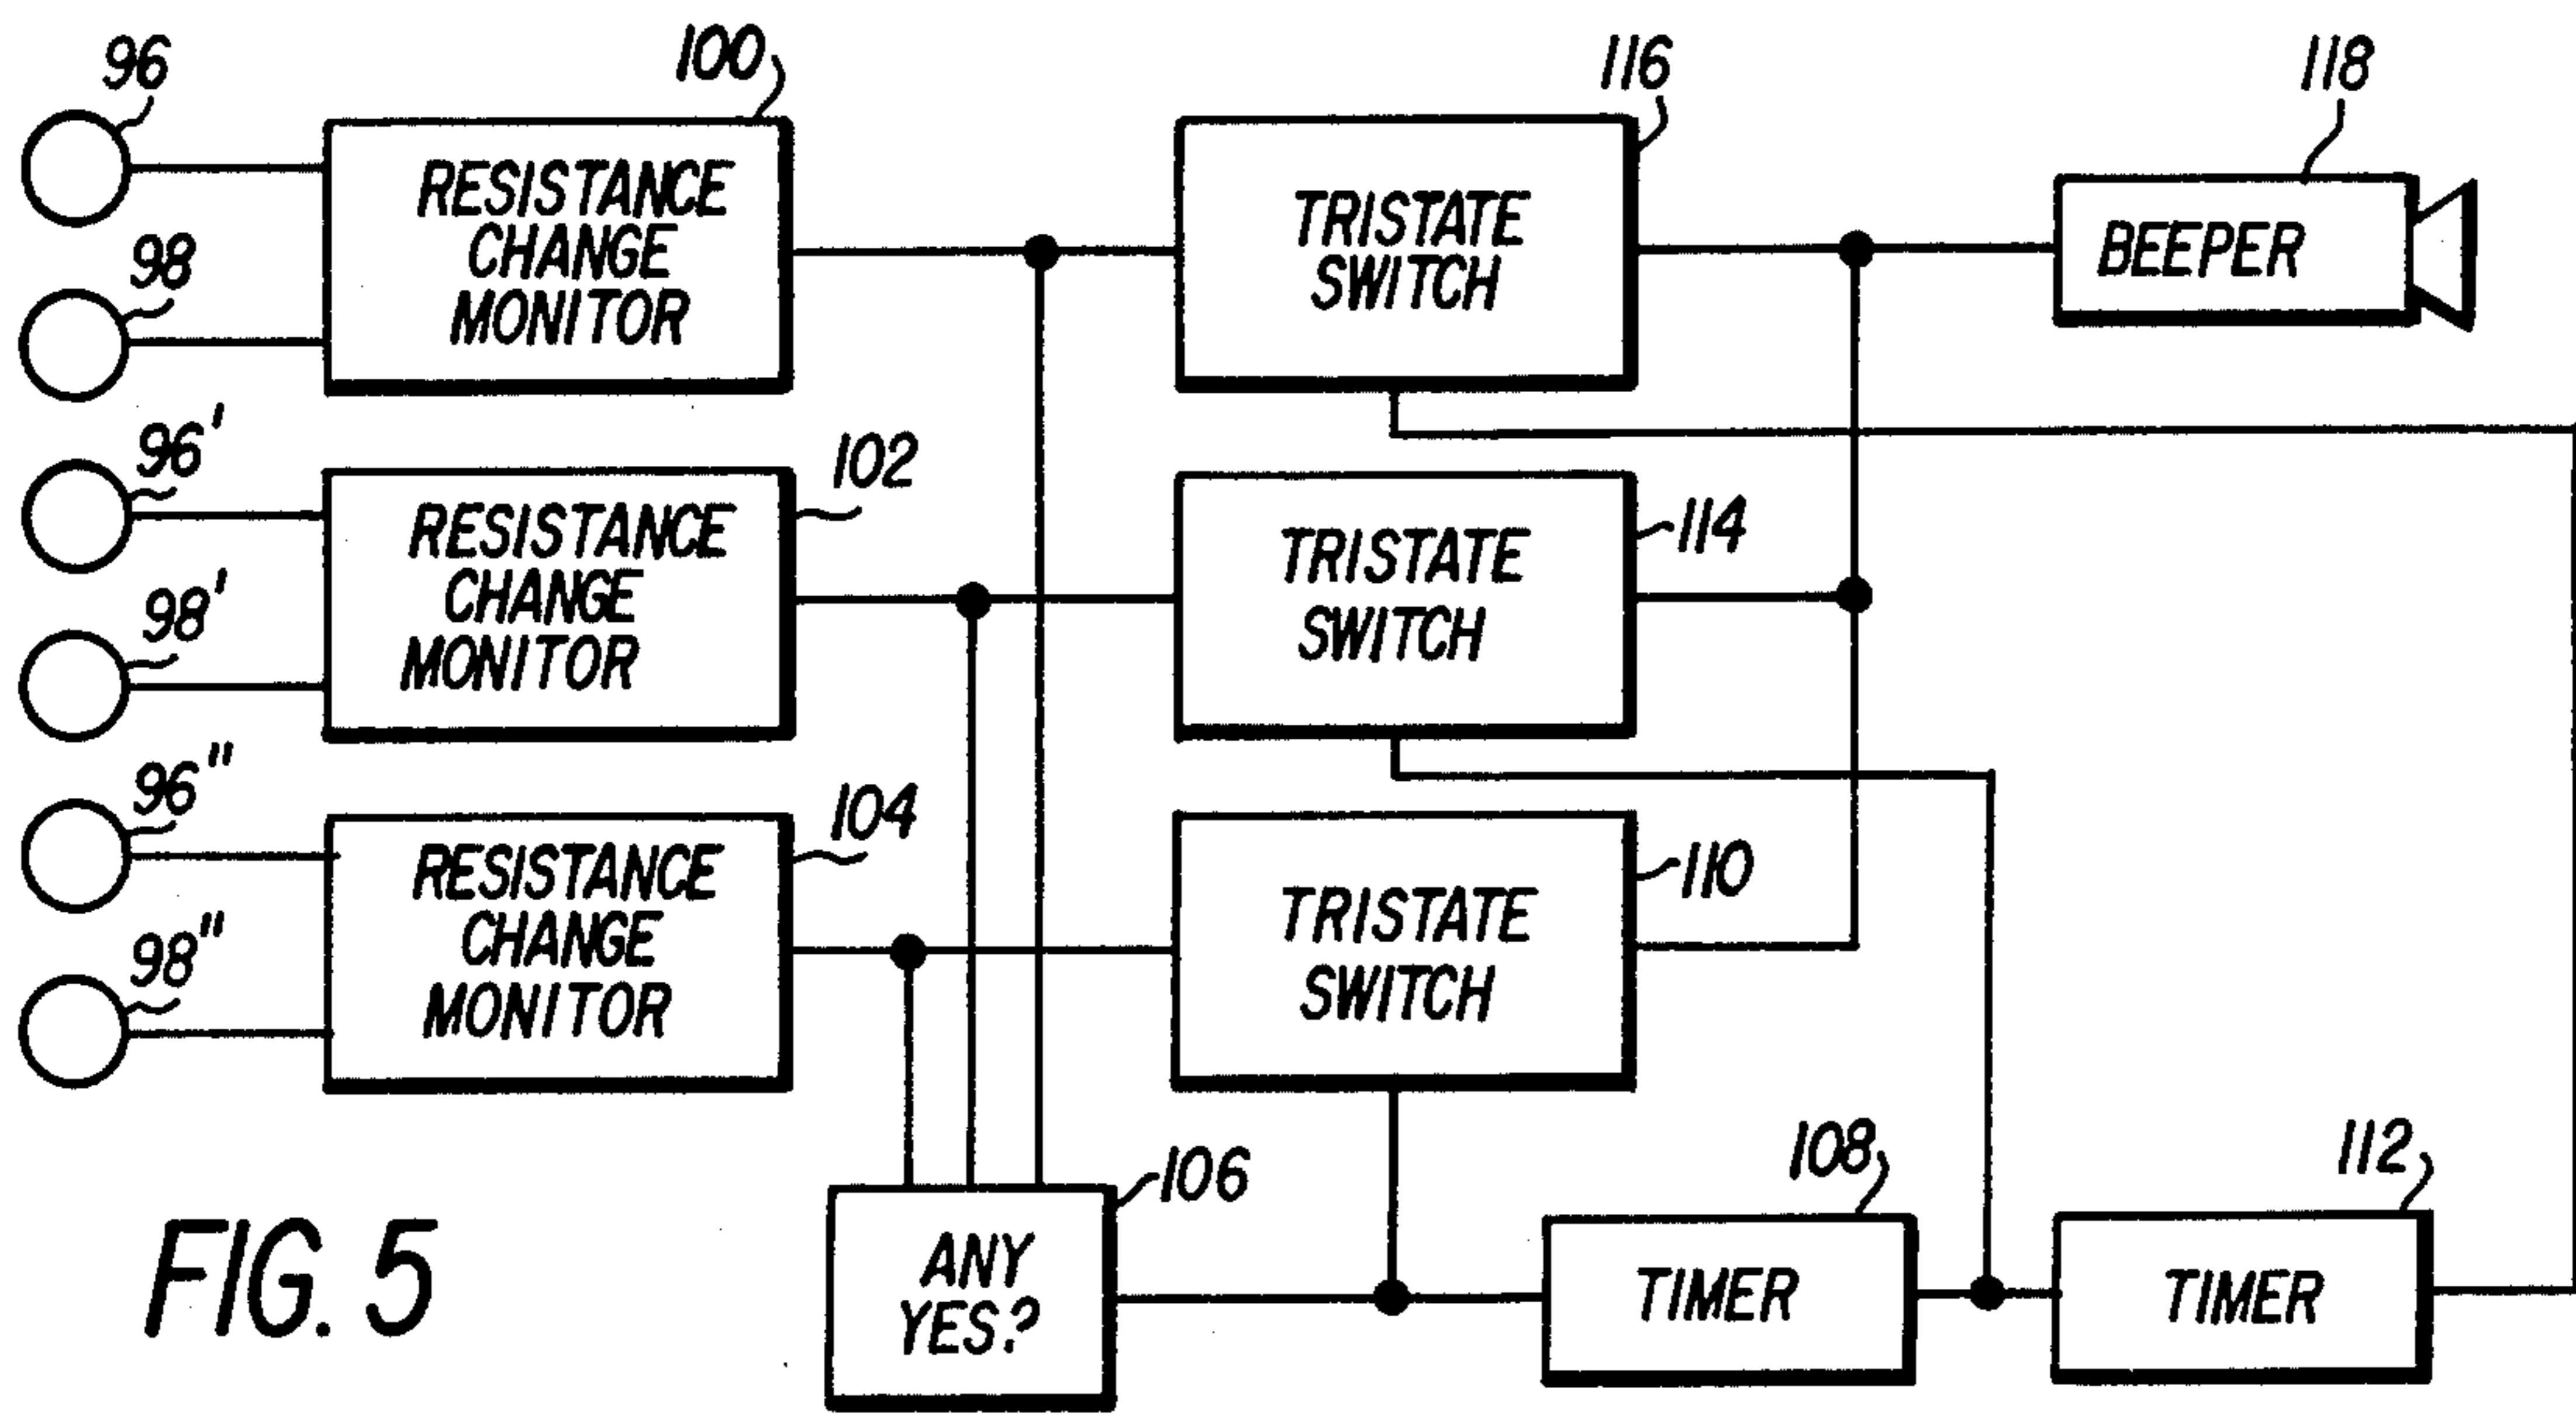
96
100
116
118
RESISTANCE CHANGE MONITOR
TRISTATE SWITCH
BEEPER
98
96'
102
RESISTANCE CHANGE MONITOR
114
TRISTATE SWITCH
98'
96"
104
RESISTANCE CHANGE MONITOR
110
TRISTATE SWITCH
98"
106
108
112
FIG. 5
ANY YES?
TIMER
TIMER